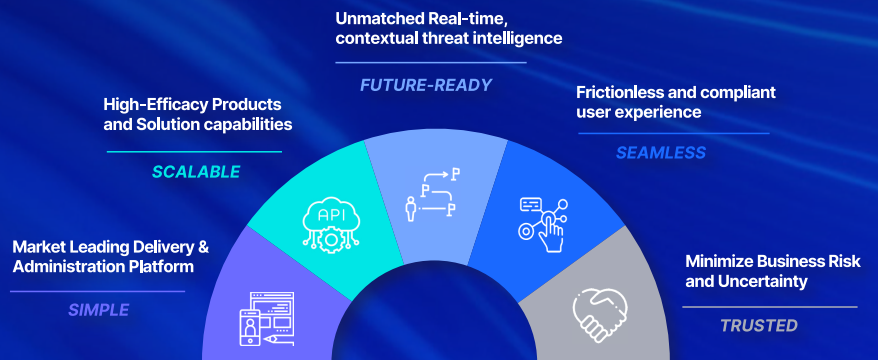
Unmatched Real-time, contextual threat intelligence

FUTURE-READY

High-Efficacy Products and Solution capabilities

SCALABLE

Frictionless and compliant user experience

SEAMLESS

Market Leading Delivery & Administration Platform

SIMPLE

Minimize Business Risk and Uncertainty

TRUSTED

API

P

P

P